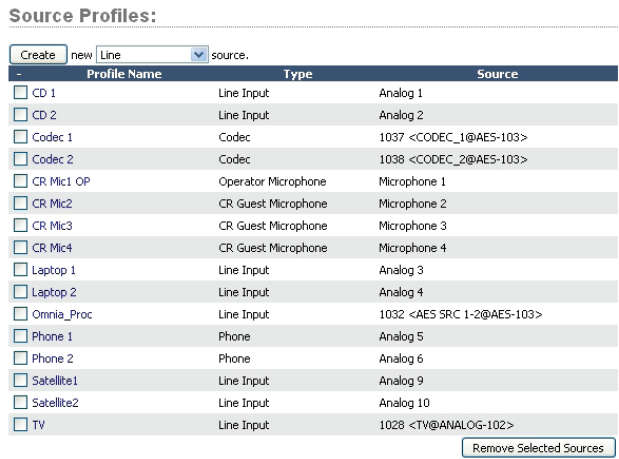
Source Profiles:

Create new Line source.

| - Profile Name | Type | Source |
|---|---|---|
| CD 1 | Line Input | Analog 1 |
| CD 2 | Line Input | Analog 2 |
| Codec 1 | Codec | 1037 <CODEC_1@AES-103> |
| Codec 2 | Codec | 1038 <CODEC_2@AES-103> |
| CR Mic1 OP | Operator Microphone | Microphone 1 |
| CR Mic2 | CR Guest Microphone | Microphone 2 |
| CR Mic3 | CR Guest Microphone | Microphone 3 |
| CR Mic4 | CR Guest Microphone | Microphone 4 |
| Laptop 1 | Line Input | Analog 3 |
| Laptop 2 | Line Input | Analog 4 |
| Omnia_Proc | Line Input | 1032 <AES SRC 1-2@AES-103> |
| Phone 1 | Phone | Analog 5 |
| Phone 2 | Phone | Analog 6 |
| Satellite1 | Line Input | Analog 9 |
| Satellite2 | Line Input | Analog 10 |
| TV | Line Input | 1028 <TV@ANALOG-102> |

Remove Selected Sources